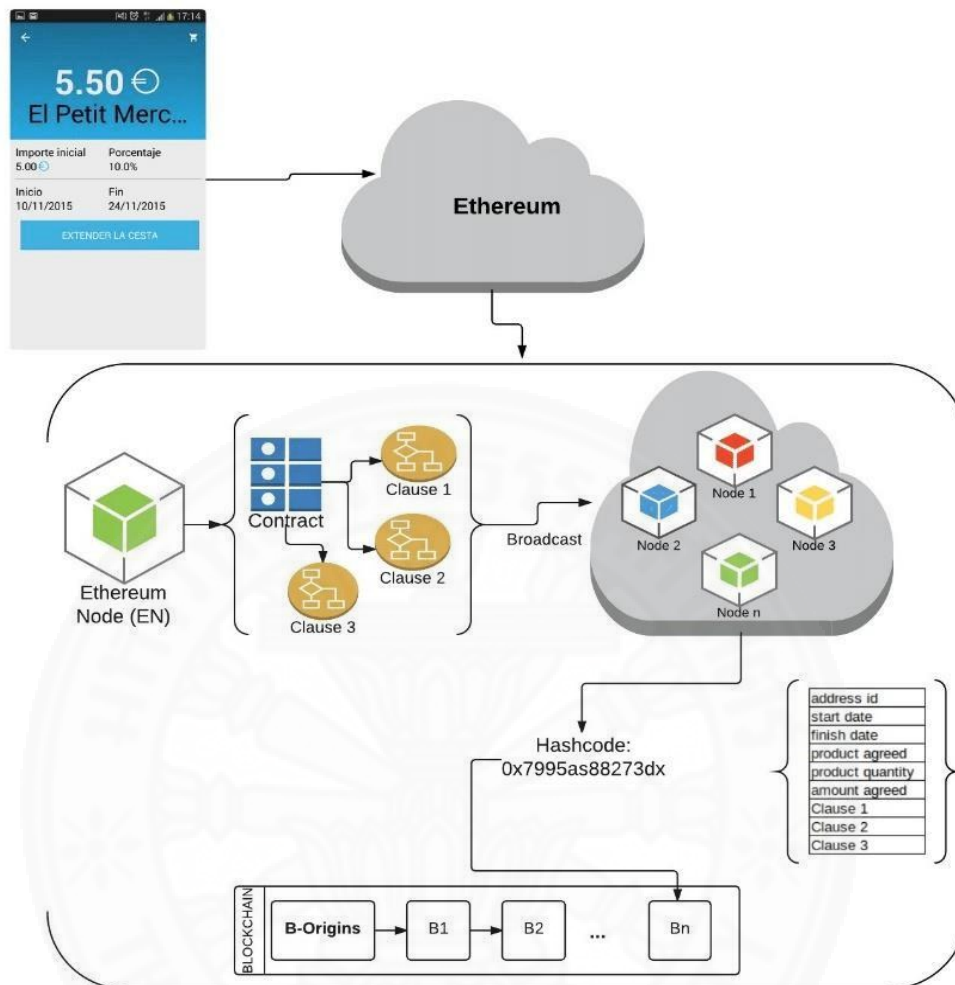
17:14

5.50 €
El Petit Merc...

Importe inicial
5.00 €

Porcentaje
10.0%

Inicio
10/11/2015

Fin
24/11/2015

EXTENDER LA CESTA

Ethereum

Ethereum Node (EN)

Contract

Clause 1

Clause 2

Clause 3

Broadcast

Node 1

Node 2

Node 3

Node n

Hashcode:
0x7995as88273dx

| address id |
|---|
| start date |
| finish date |
| product agreed |
| product quantity |
| amount agreed |
| Clause 1 |
| Clause 2 |
| Clause 3 |

BLOCKCHAIN

B-Origins

B1

B2

...

Bn